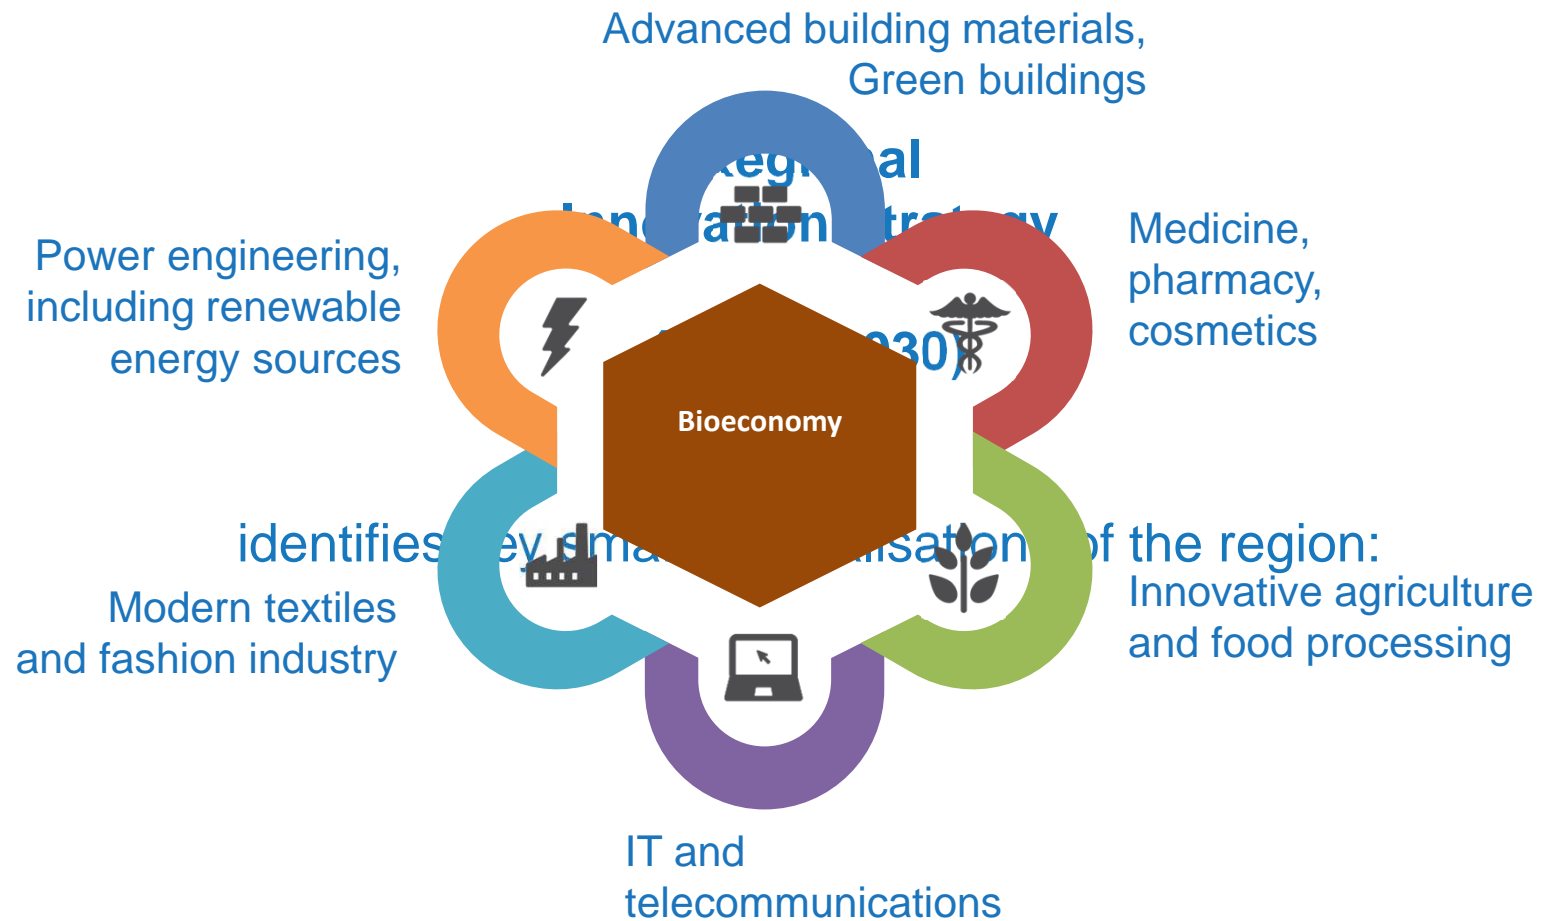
Advanced building materials, Green buildings

Regi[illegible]al Inn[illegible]vation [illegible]trat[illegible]gy

Medicine, pharmacy, cosmetics

Power engineering, including renewable energy sources

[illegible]030)

Bioeconomy

identifies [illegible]ey sma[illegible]isation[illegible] of the region:

Innovative agriculture and food processing

Modern textiles and fashion industry

IT and telecommunications